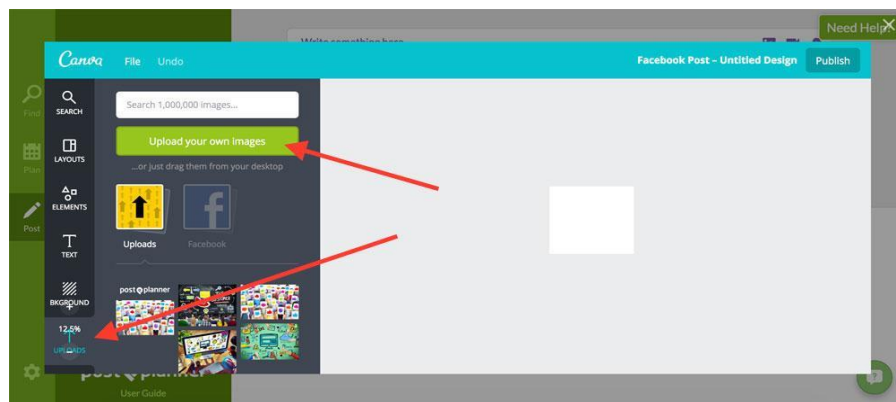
Need Help
Write something here
Find
Plan
Post
Canva File Undo
Facebook Post – Untitled Design Publish
SEARCH
LAYOUTS
ELEMENTS
TEXT
BKGROUND
12.5%
UPLOADS
Search 1,000,000 images...
Upload your own images
...or just drag them from your desktop
Uploads
Facebook
post planner
post planner
User Guide